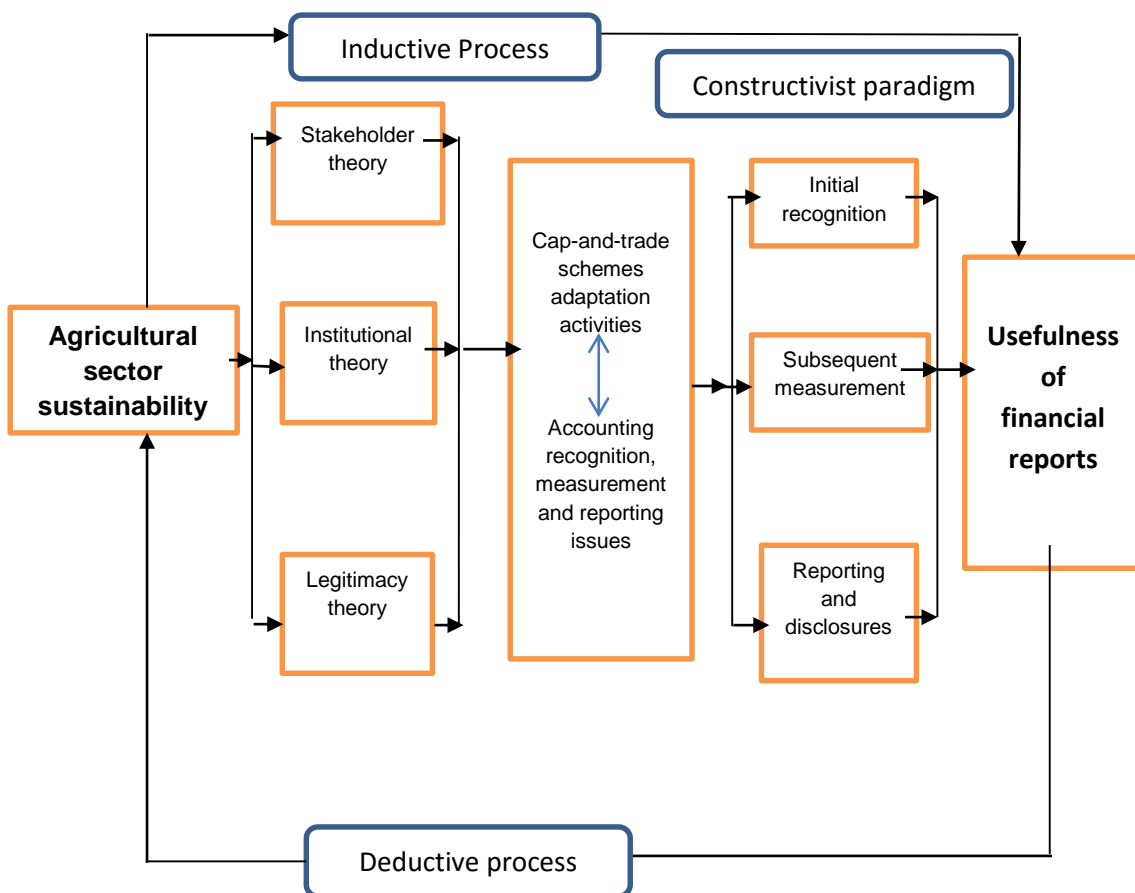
Inductive Process

Constructivist paradigm

Agricultural sector sustainability

Stakeholder theory

Institutional theory

Legitimacy theory

Cap-and-trade schemes adaptation activities

Accounting recognition, measurement and reporting issues

Initial recognition

Subsequent measurement

Reporting and disclosures

Usefulness of financial reports

Deductive process